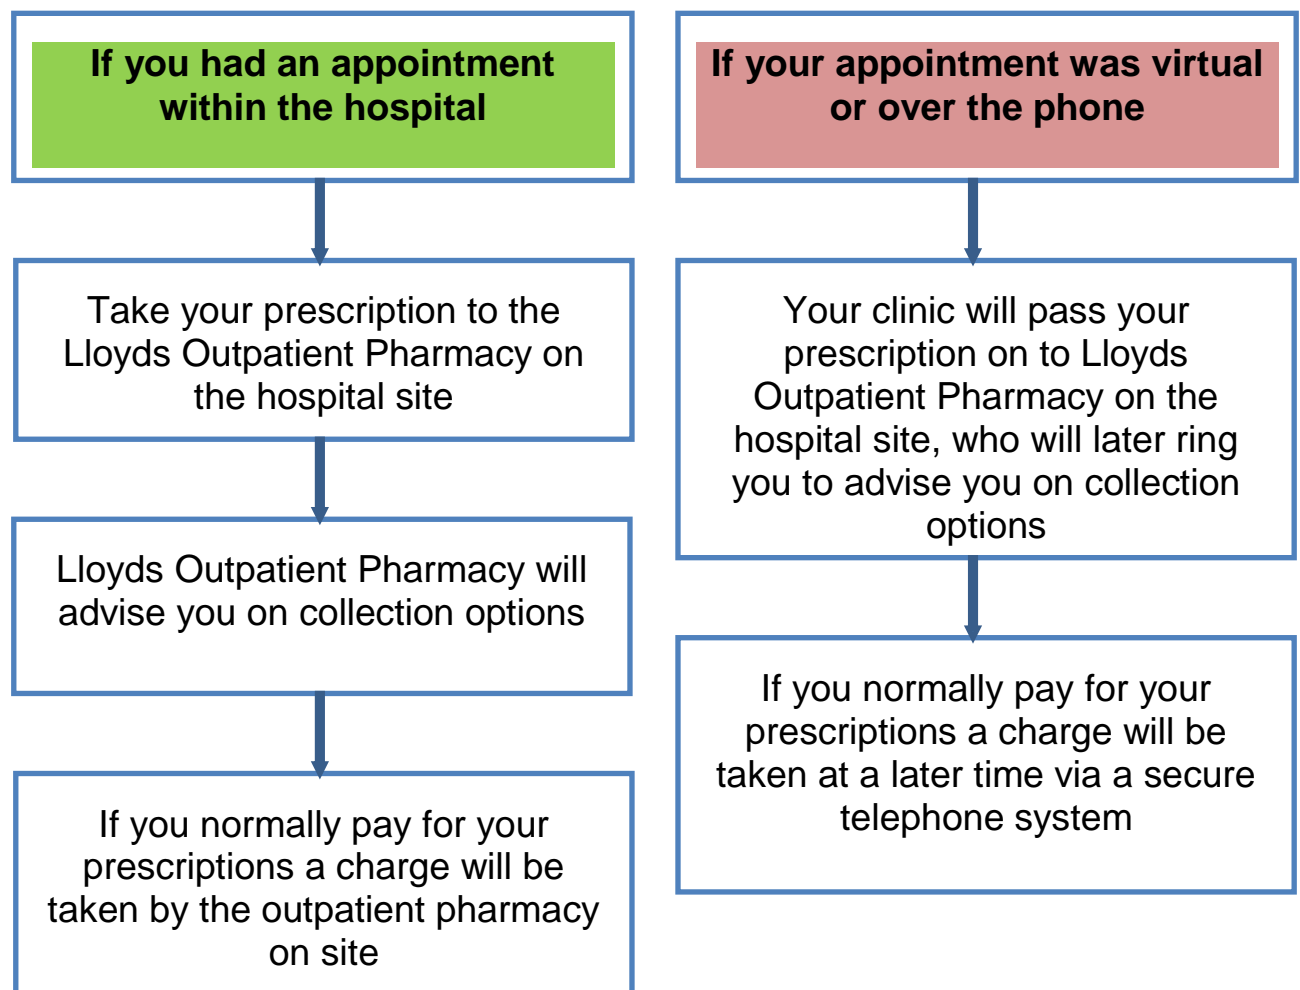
If you had an appointment within the hospital

Take your prescription to the Lloyds Outpatient Pharmacy on the hospital site

Lloyds Outpatient Pharmacy will advise you on collection options

If you normally pay for your prescriptions a charge will be taken by the outpatient pharmacy on site

If your appointment was virtual or over the phone

Your clinic will pass your prescription on to Lloyds Outpatient Pharmacy on the hospital site, who will later ring you to advise you on collection options

If you normally pay for your prescriptions a charge will be taken at a later time via a secure telephone system